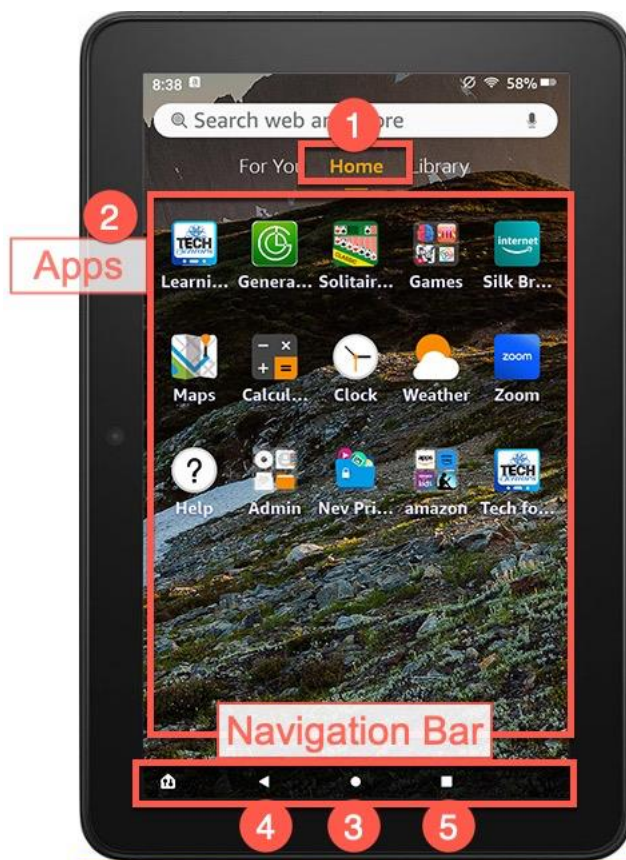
8:38
58%
Search web an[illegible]ore
1
For You Home Library
2
Apps
TECH
Learni... Genera... Solitair... Games Silk Br...
internet
Maps Calcul... Clock Weather Zoom
zoom
?
Help Admin Nev Pri... amazon Tech fo...
TECH
Navigation Bar
4 3 5